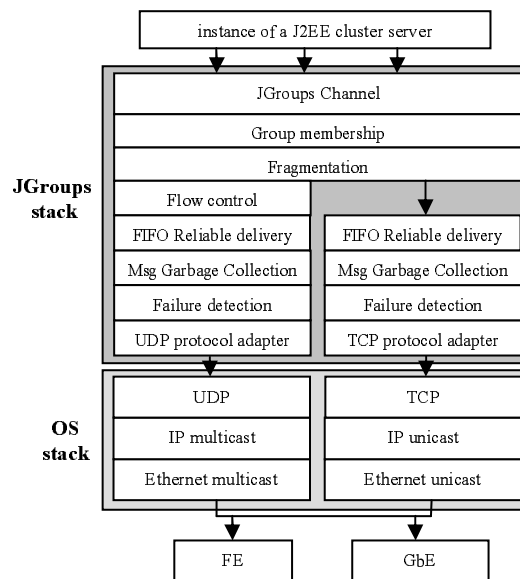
instance of a J2EE cluster server

JGroups stack

JGroups Channel

Group membership

Fragmentation

Flow control

FIFO Reliable delivery

Msg Garbage Collection

Failure detection

UDP protocol adapter

FIFO Reliable delivery

Msg Garbage Collection

Failure detection

TCP protocol adapter

OS stack

UDP

IP multicast

Ethernet multicast

TCP

IP unicast

Ethernet unicast

FE

GbE